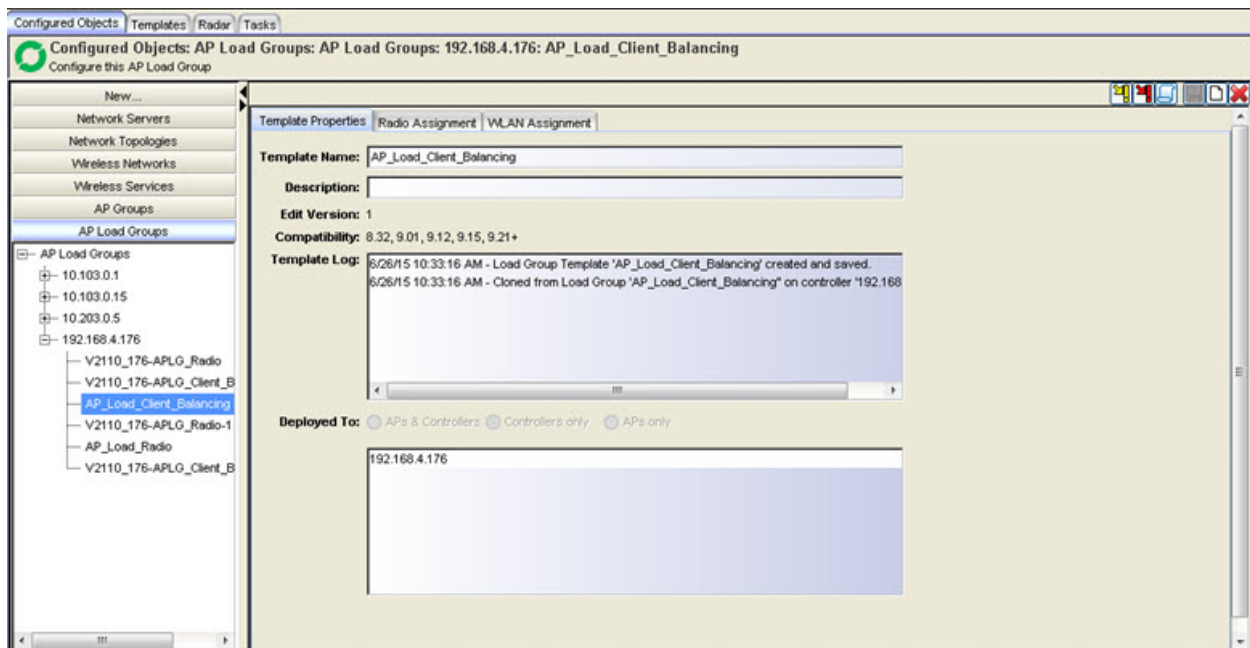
Configured Objects | Templates | Radar | Tasks

Configured Objects: AP Load Groups: AP Load Groups: 192.168.4.176: AP_Load_Client_Balancing
Configure this AP Load Group

New...
Network Servers
Network Topologies
Wireless Networks
Wireless Services
AP Groups
AP Load Groups

AP Load Groups
10.103.0.1
10.103.0.15
10.203.0.5
192.168.4.176
V2110_176-APLG_Radio
V2110_176-APLG_Client_B
AP_Load_Client_Balancing
V2110_176-APLG_Radio-1
AP_Load_Radio
V2110_176-APLG_Client_B

Template Properties | Radio Assignment | WLAN Assignment

Template Name: AP_Load_Client_Balancing
Description:
Edit Version: 1
Compatibility: 8.32, 9.01, 9.12, 9.15, 9.21+
Template Log: 6/26/15 10:33:16 AM - Load Group Template 'AP_Load_Client_Balancing' created and saved.
6/26/15 10:33:16 AM - Cloned from Load Group 'AP_Load_Client_Balancing" on controller "192.168

Deployed To: APs & Controllers Controllers only APs only

192.168.4.176